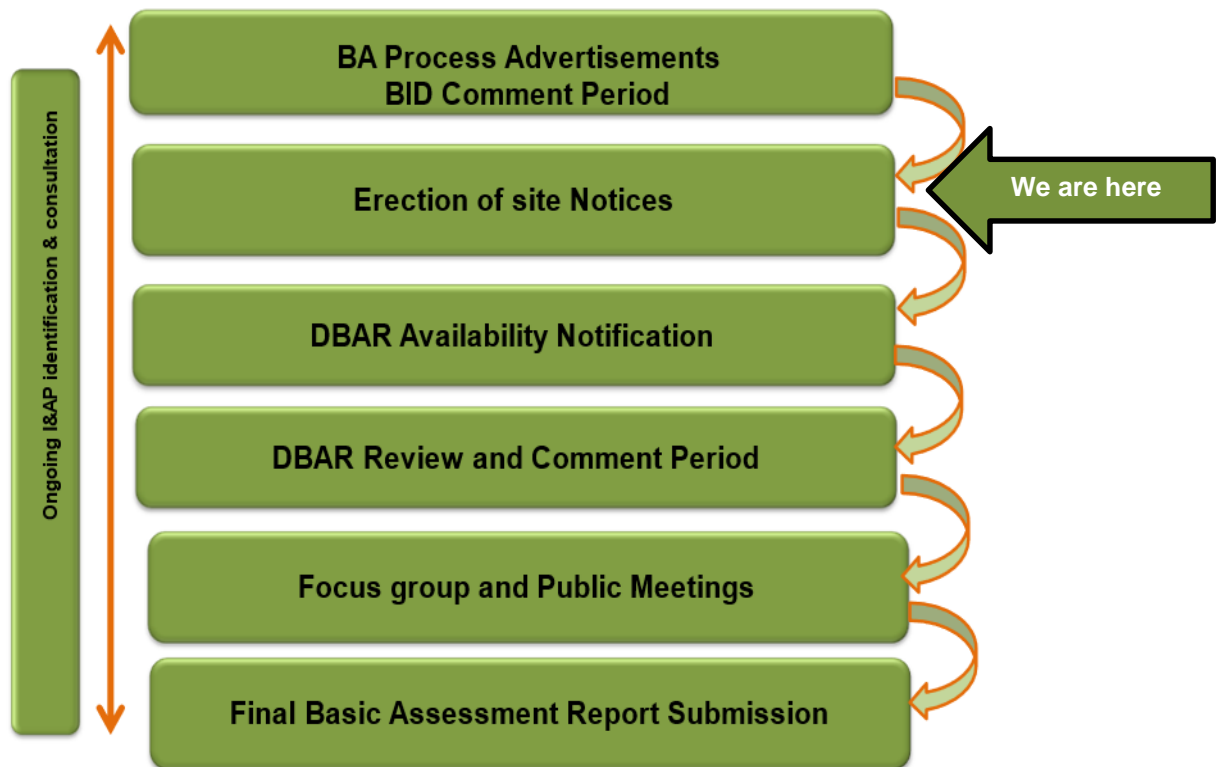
Ongoing I&AP identification & consultation

BA Process Advertisements
BID Comment Period

Erection of site Notices

We are here

DBAR Availability Notification

DBAR Review and Comment Period

Focus group and Public Meetings

Final Basic Assessment Report Submission